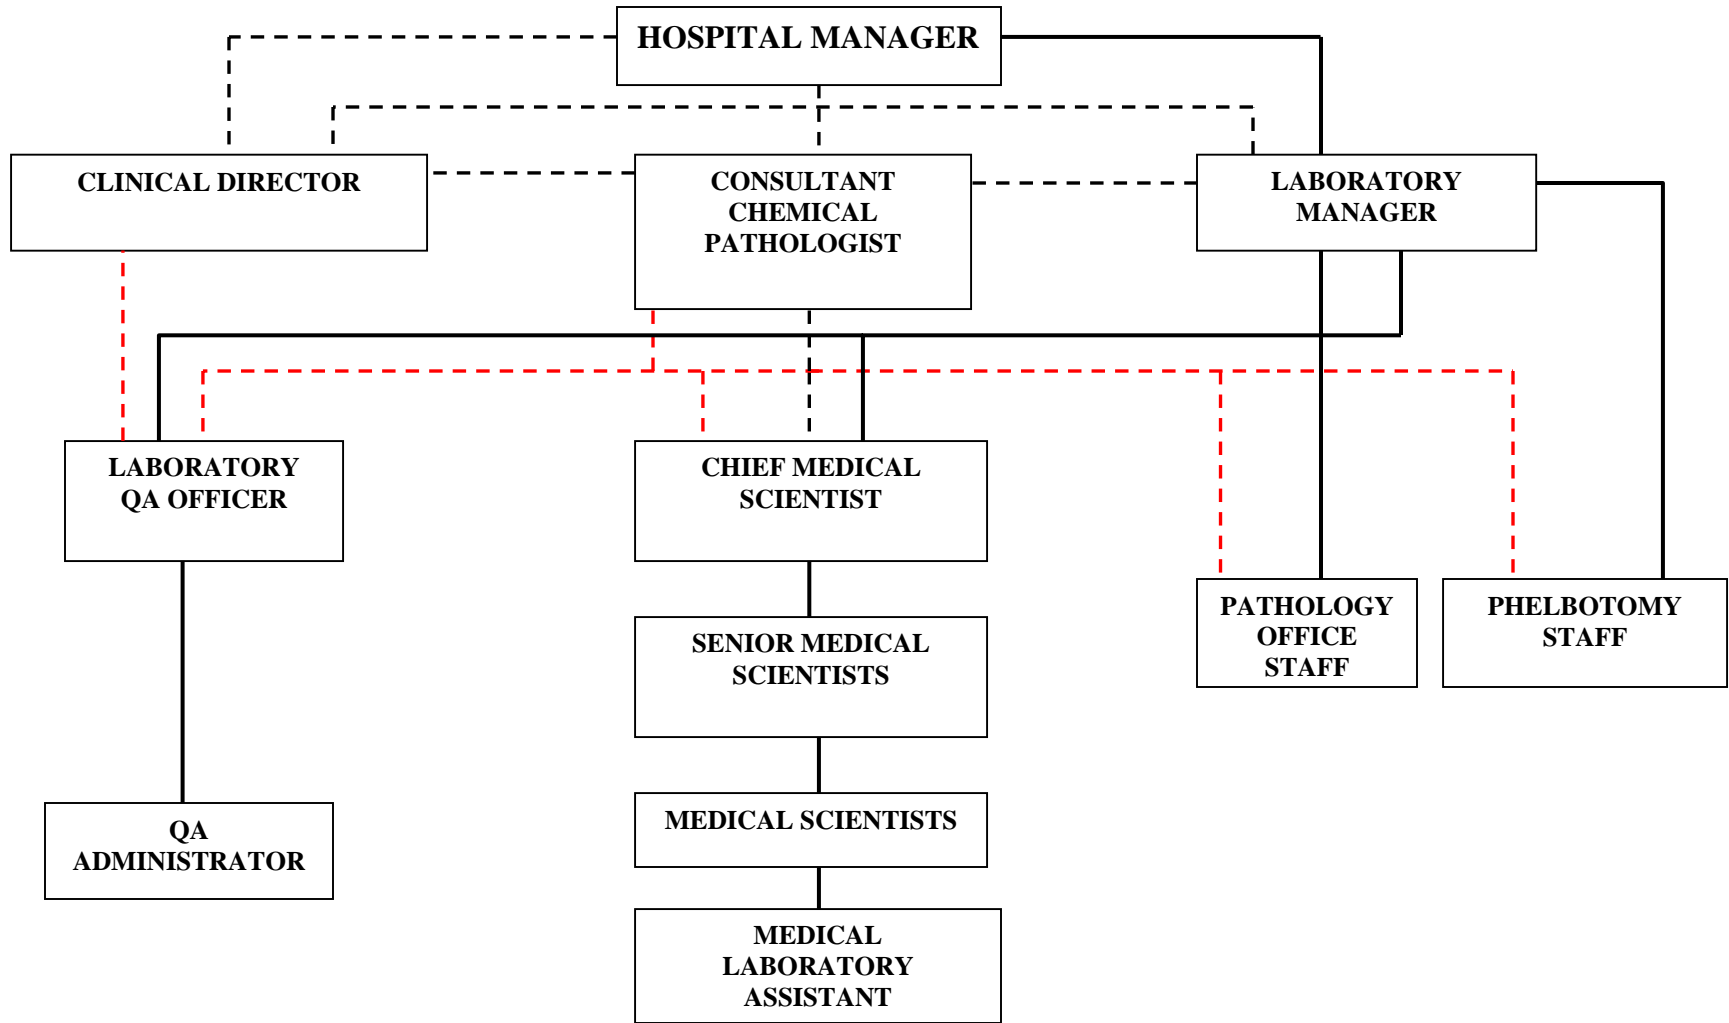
HOSPITAL MANAGER

CLINICAL DIRECTOR

CONSULTANT CHEMICAL PATHOLOGIST

LABORATORY MANAGER

LABORATORY QA OFFICER

CHIEF MEDICAL SCIENTIST

PATHOLOGY OFFICE STAFF

PHELBOTOMY STAFF

SENIOR MEDICAL SCIENTISTS

QA ADMINISTRATOR

MEDICAL SCIENTISTS

MEDICAL LABORATORY ASSISTANT